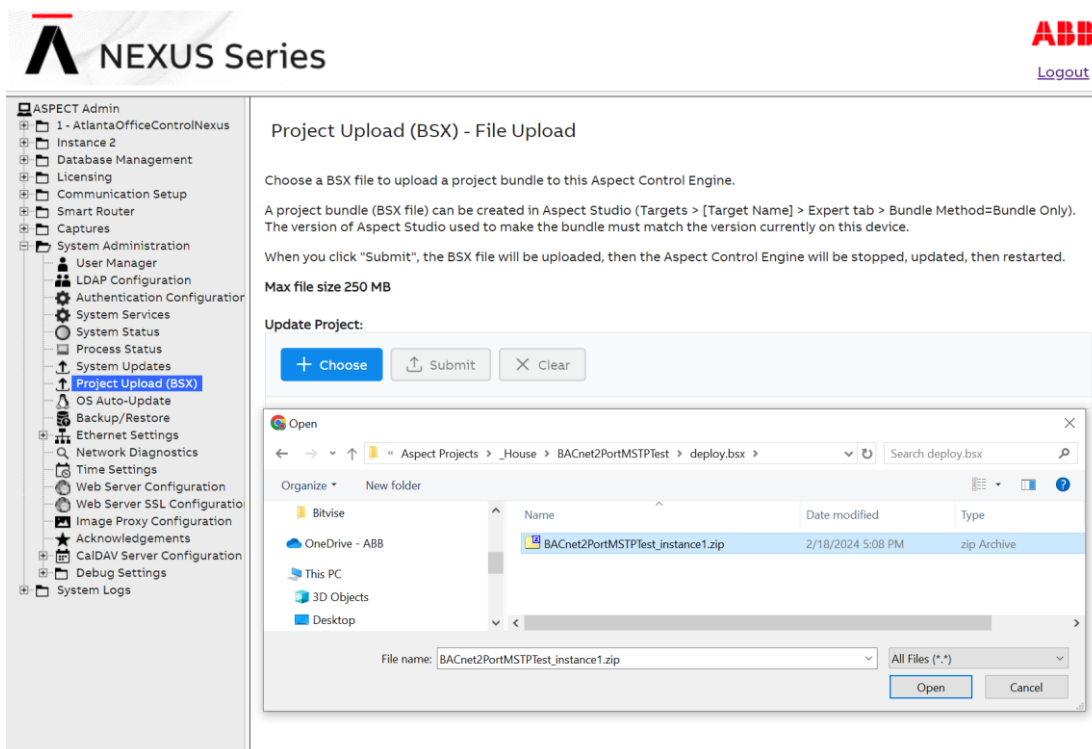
NEXUS Series

ABB

Logout

ASPECT Admin
1 - AtlantaOfficeControlNexus
Instance 2
Database Management
Licensing
Communication Setup
Smart Router
Captures
System Administration
User Manager
LDAP Configuration
Authentication Configuratior
System Services
System Status
Process Status
System Updates
Project Upload (BSX)
OS Auto-Update
Backup/Restore
Ethernet Settings
Network Diagnostics
Time Settings
Web Server Configuration
Web Server SSL Configuratio
Image Proxy Configuration
Acknowledgements
CalDAV Server Configuration
Debug Settings
System Logs

Project Upload (BSX) - File Upload

Choose a BSX file to upload a project bundle to this Aspect Control Engine.

A project bundle (BSX file) can be created in Aspect Studio (Targets > [Target Name] > Expert tab > Bundle Method=Bundle Only). The version of Aspect Studio used to make the bundle must match the version currently on this device.

When you click "Submit", the BSX file will be uploaded, then the Aspect Control Engine will be stopped, updated, then restarted.

Max file size 250 MB

Update Project:

Choose
Submit
Clear

Open

« Aspect Projects > _House > BACnet2PortMSTPTest > deploy.bsx >

Search deploy.bsx

Organize ▾
New folder

Bitvise
OneDrive - ABB
This PC
3D Objects
Desktop

| Name | Date modified | Type |
|---|---|---|
| BACnet2PortMSTPTest_instance1.zip | 2/18/2024 5:08 PM | zip Archive |

File name: BACnet2PortMSTPTest_instance1.zip
All Files (*.*)
Open
Cancel